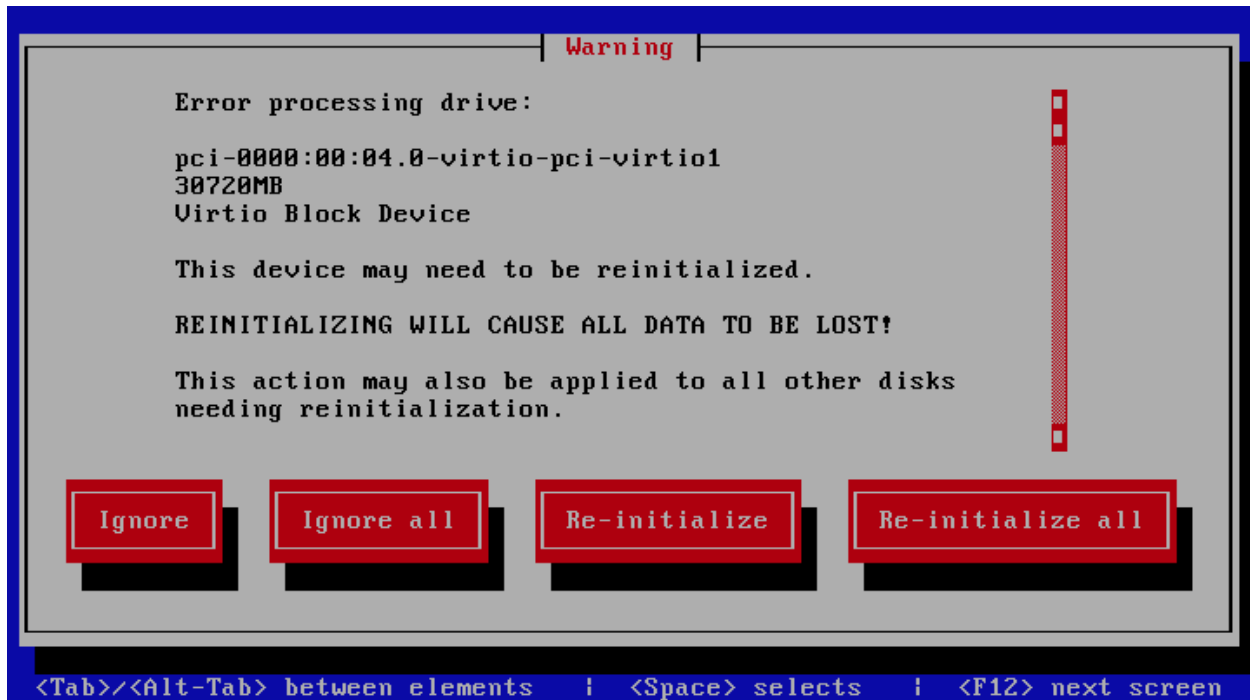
Warning

Error processing drive:

pci-0000:00:04.0-virtio-pci-virtio1
30720MB
Virtio Block Device

This device may need to be reinitialized.

REINITIALIZING WILL CAUSE ALL DATA TO BE LOST!

This action may also be applied to all other disks needing reinitialization.

Ignore | Ignore all | Re-initialize | Re-initialize all

<Tab>/<Alt-Tab> between elements | <Space> selects | <F12> next screen